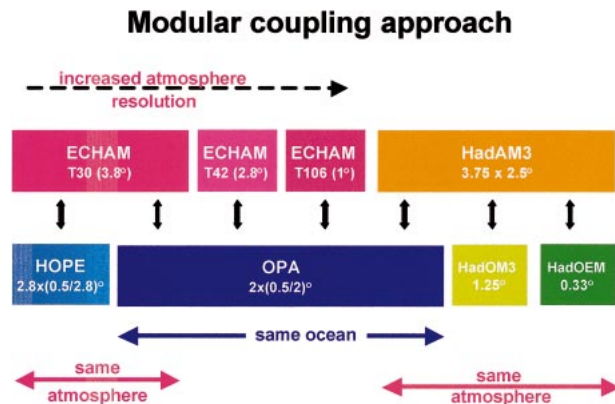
Modular coupling approach

increased atmosphere resolution

ECHAM
T30 (3.8°)

ECHAM
T42 (2.8°)

ECHAM
T106 (1°)

HadAM3
3.75 x 2.5°

HOPE
2.8x(0.5/2.8)°

OPA
2x(0.5/2)°

HadOM3
1.25°

HadOEM
0.33°

same ocean

same atmosphere

same atmosphere